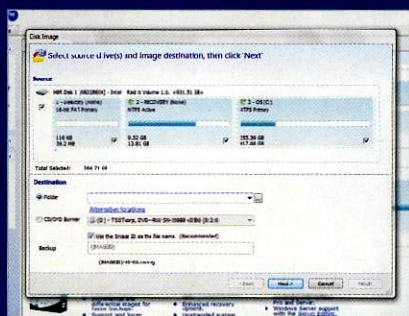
Disk Image

Select source drive(s) and image destination, then click 'Next'

Source

MBR Disk 1 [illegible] - Intel Raid 0 Volume 1.0. <931.51 GB>

1 - (NONE) (None)
16-bit FAT Primary

2 - RECOVERY (None)
NTFS Active

3 - OS(C:)
NTFS Primary

110 KB
39.2 MB

9.52 GB
13.81 GB

355.39 GB
917.64 GB

Total Selected: 366.71 GB

Destination

Folder

Alternative locations

CD/DVD Burner

(D:) - TSSTcorp, DVD-RW SH-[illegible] (0:2:0)

Use the Image ID as file name. (Recommended)

Backup

{IMAGEID}

{IMAGEID}-00-00.mrimg

< Back

Next >

Cancel

Finish

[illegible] images for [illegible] backups
Support and Secure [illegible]

Enhanced recovery options
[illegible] system

Pro and Server.
Windows Server support
with the Server Edition